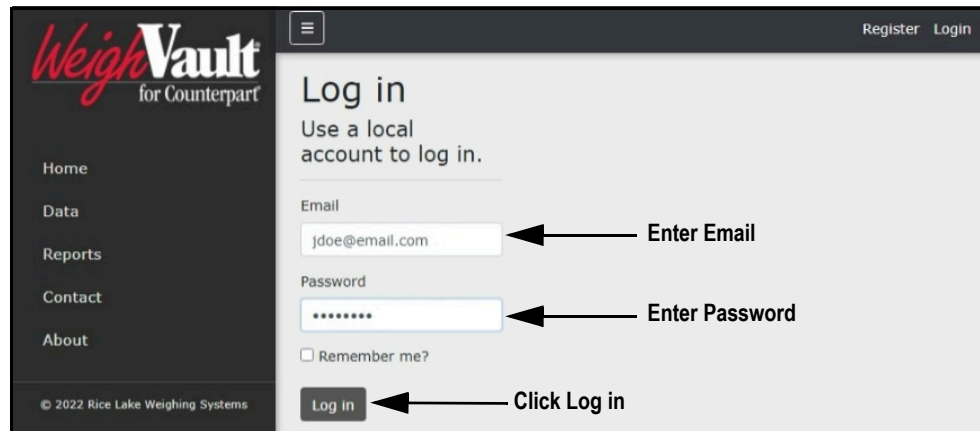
WeighVault®
for Counterpart®

Home
Data
Reports
Contact
About

© 2022 Rice Lake Weighing Systems

≡

Register Login

Log in

Use a local account to log in.

Email
jdoe@email.com
Enter Email

Password
••••••••
Enter Password

☐ Remember me?

Log in
Click Log in